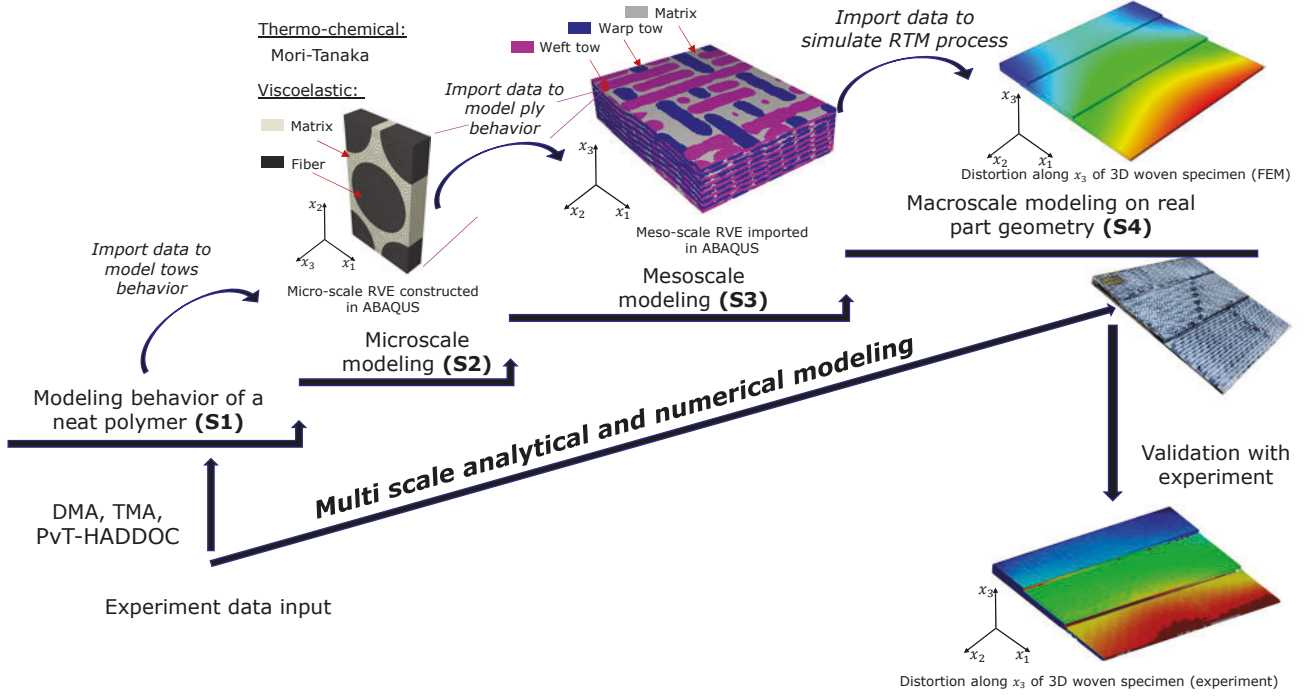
Thermo-chemical:
Mori-Tanaka

Viscoelastic:

Matrix

Fiber

$x_2$
$x_3$ $x_1$

Micro-scale RVE constructed in ABAQUS

Import data to model ply behavior

Matrix
Warp tow
Weft tow

$x_3$
$x_2$ $x_1$

Meso-scale RVE imported in ABAQUS

Import data to simulate RTM process

$x_3$
$x_2$ $x_1$

Distortion along $x_3$ of 3D woven specimen (FEM)

Macroscale modeling on real part geometry **(S4)**

Mesoscale modeling **(S3)**

Import data to model tows behavior

Microscale modeling **(S2)**

Modeling behavior of a neat polymer **(S1)**

Multi scale analytical and numerical modeling

Validation with experiment

DMA, TMA, PvT-HADDOC

Experiment data input

$x_3$
$x_2$ $x_1$

Distortion along $x_3$ of 3D woven specimen (experiment)